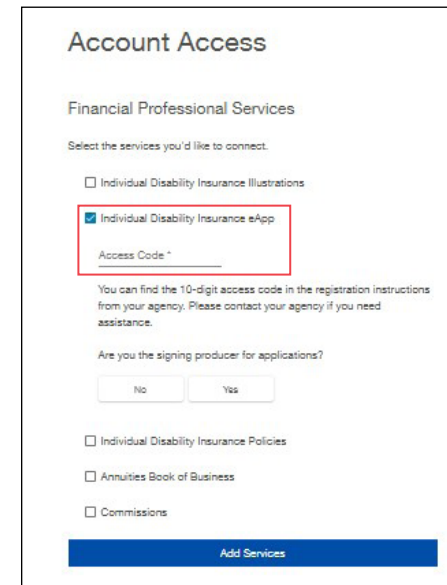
Account Access

Financial Professional Services

Select the services you'd like to connect.

☐ Individual Disability Insurance Illustrations

☑ Individual Disability Insurance eApp

Access Code *

You can find the 10-digit access code in the registration instructions from your agency. Please contact your agency if you need assistance.

Are you the signing producer for applications?

No Yes

☐ Individual Disability Insurance Policies

☐ Annuities Book of Business

☐ Commissions

Add Services